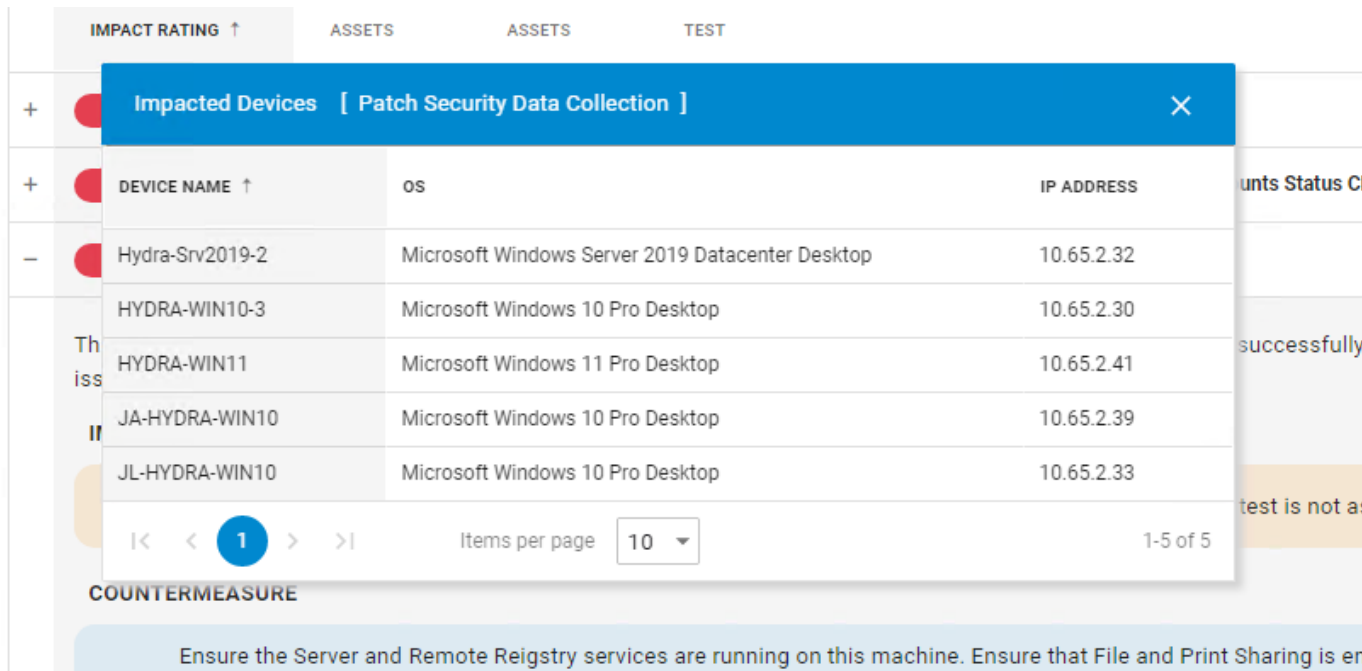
IMPACT RATING ↑ ASSETS ASSETS TEST

+
+
−

Impacted Devices [ Patch Security Data Collection ]

| DEVICE NAME ↑ | OS | IP ADDRESS |
|---|---|---|
| Hydra-Srv2019-2 | Microsoft Windows Server 2019 Datacenter Desktop | 10.65.2.32 |
| HYDRA-WIN10-3 | Microsoft Windows 10 Pro Desktop | 10.65.2.30 |
| HYDRA-WIN11 | Microsoft Windows 11 Pro Desktop | 10.65.2.41 |
| JA-HYDRA-WIN10 | Microsoft Windows 10 Pro Desktop | 10.65.2.39 |
| JL-HYDRA-WIN10 | Microsoft Windows 10 Pro Desktop | 10.65.2.33 |

1

Items per page 10

1-5 of 5

unts Status Cl

Th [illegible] successfully
iss

IM

test is not as

COUNTERMEASURE

Ensure the Server and Remote Reigstry services are running on this machine. Ensure that File and Print Sharing is er